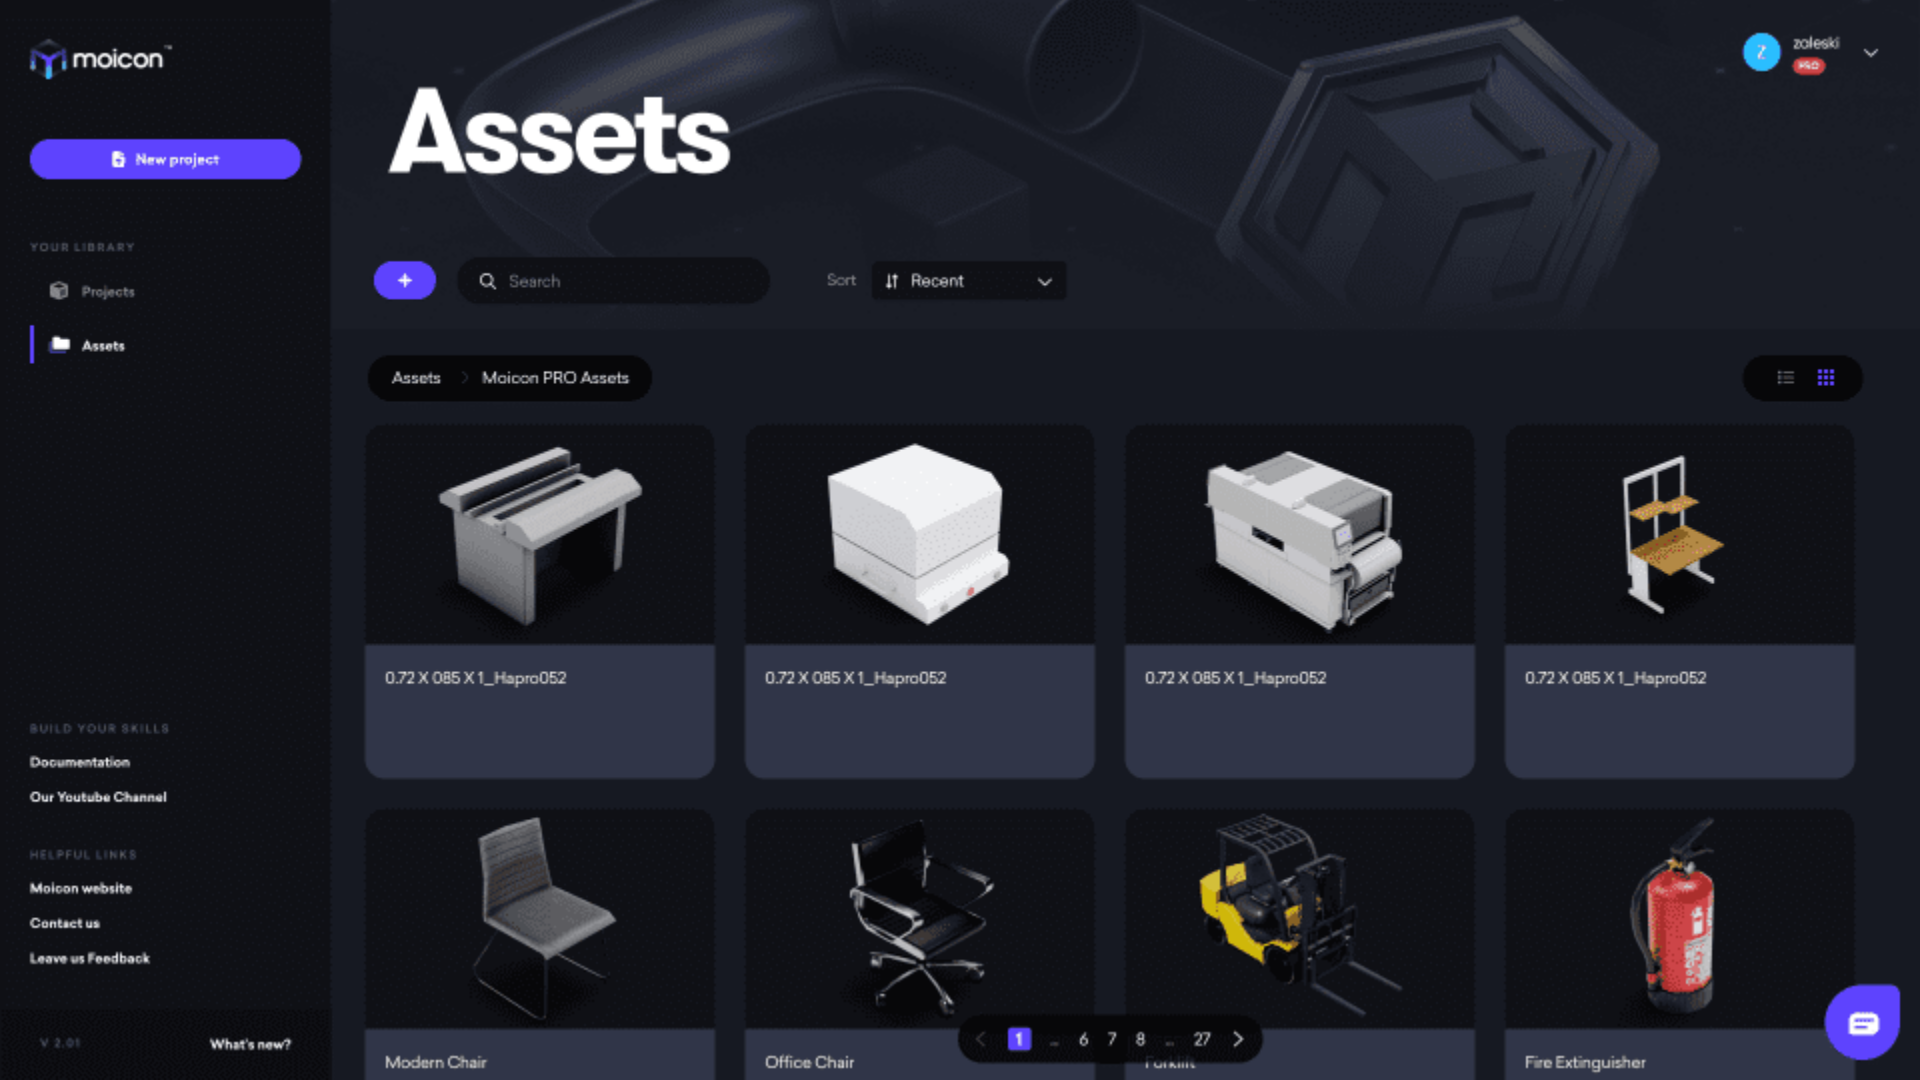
moicon™

New project

YOUR LIBRARY

Projects

Assets

BUILD YOUR SKILLS

Documentation

Our Youtube Channel

HELPFUL LINKS

Moicon website

Contact us

Leave us Feedback

V 2.01

What's new?

Assets

Z zoleski PRO

+ Search

Sort Recent

Assets > Moicon PRO Assets

0.72 X 085 X 1_Hapro052

0.72 X 085 X 1_Hapro052

0.72 X 085 X 1_Hapro052

0.72 X 085 X 1_Hapro052

Modern Chair

Office Chair

Forklift

Fire Extinguisher

< 1 .. 6 7 8 .. 27 >